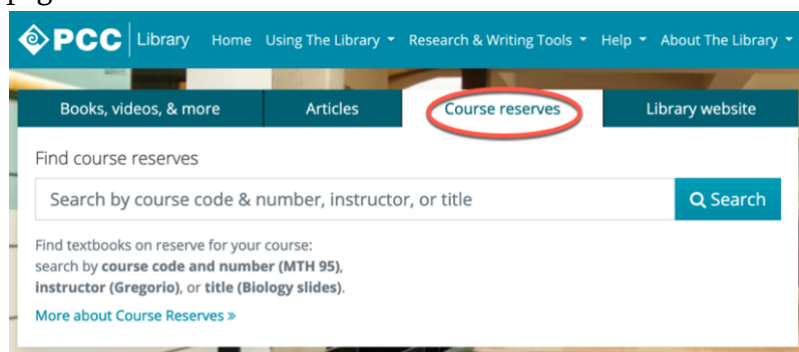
PCC | Library Home Using The Library Research & Writing Tools Help About The Library

Books, videos, & more Articles Course reserves Library website

Find course reserves

Search by course code & number, instructor, or title Search

Find textbooks on reserve for your course: search by **course code and number (MTH 95)**, **instructor (Gregorio)**, or **title (Biology slides)**.

More about Course Reserves »